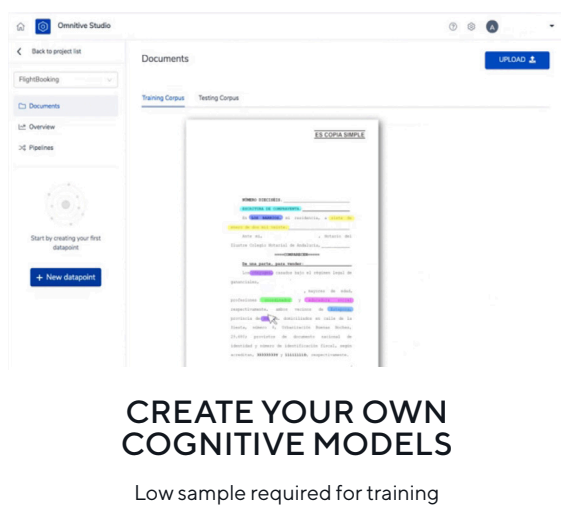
Omnitive Studio

A

Back to project list

FlightBooking

Documents

Overview

Pipelines

Start by creating your first datapoint

+ New datapoint

Documents

UPLOAD

Training Corpus

Testing Corpus

ES COPIA SIMPLE

NUMERO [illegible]

ESCRITURA DE COMPRAVENTA

En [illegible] mi residencia, a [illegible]

Ante mi, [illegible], Notario del Ilustre Colegio Notarial de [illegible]

COMPARECEN

De una parte, como vendor:

Los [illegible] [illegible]

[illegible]

CREATE YOUR OWN COGNITIVE MODELS

Low sample required for training